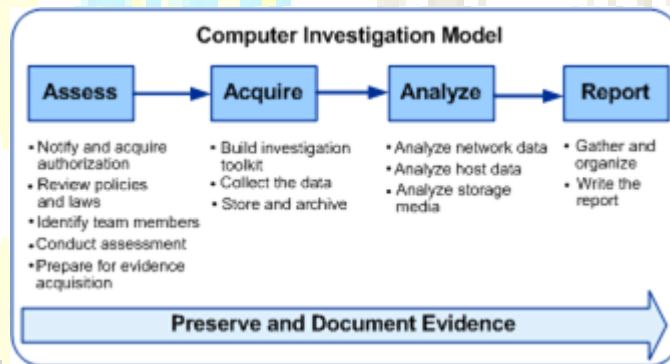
Computer Investigation Model

Assess

Acquire

Analyze

Report

- Notify and acquire authorization
- Review policies and laws
- Identify team members
- Conduct assessment
- Prepare for evidence acquisition

- Build investigation toolkit
- Collect the data
- Store and archive

- Analyze network data
- Analyze host data
- Analyze storage media

- Gather and organize
- Write the report

Preserve and Document Evidence